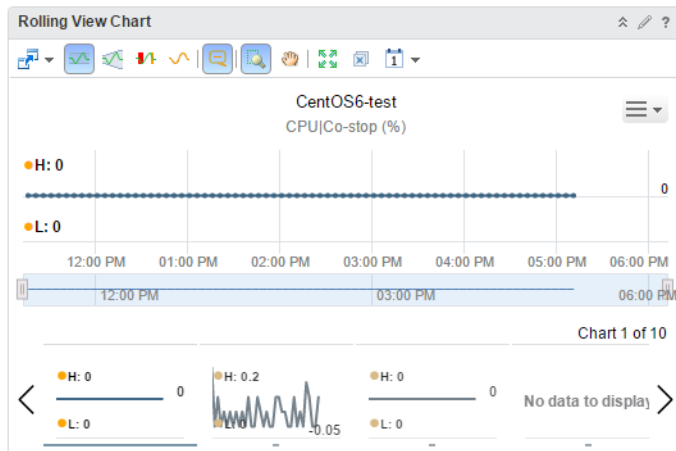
Rolling View Chart

CentOS6-test
CPU|Co-stop (%)

H: 0
0
L: 0

12:00 PM 01:00 PM 02:00 PM 03:00 PM 04:00 PM 05:00 PM 06:00 PM

12:00 PM 03:00 PM 06:00 PM

Chart 1 of 10

H: 0
0
L: 0

H: 0.2
L: 0
-0.05

H: 0
0
L: 0

No data to display